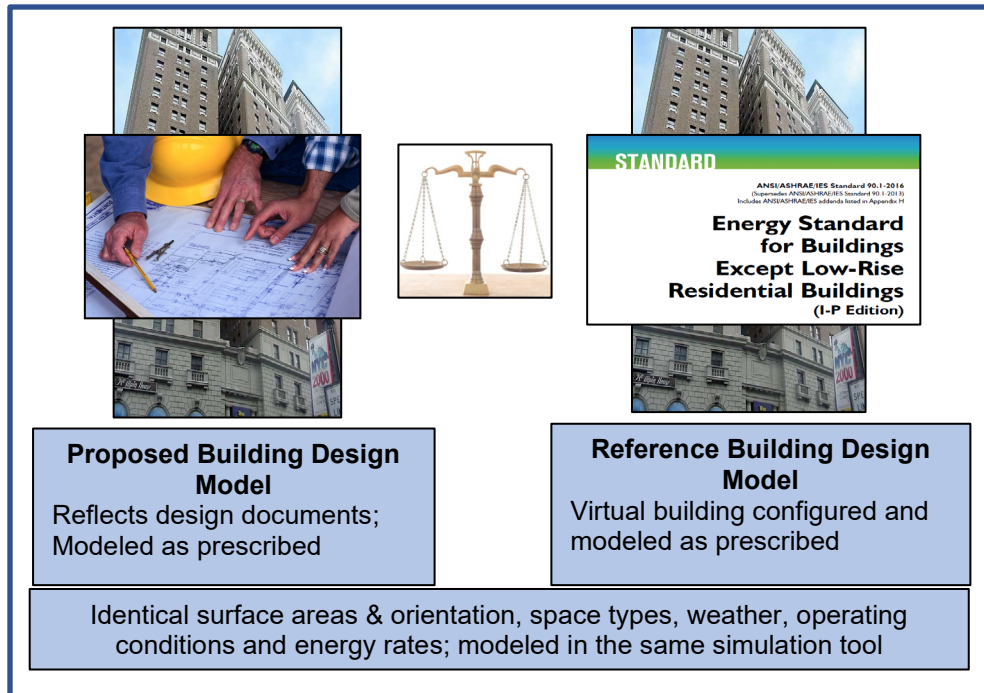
STANDARD

ANSI/ASHRAE/IES Standard 90.1-2016
(Supersedes ANSI/ASHRAE/IES Standard 90.1-2013)
Includes ANSI/ASHRAE/IES addenda listed in Appendix H

Energy Standard for Buildings Except Low-Rise Residential Buildings
(I-P Edition)

Proposed Building Design Model
Reflects design documents;
Modeled as prescribed

Reference Building Design Model
Virtual building configured and modeled as prescribed

Identical surface areas & orientation, space types, weather, operating conditions and energy rates; modeled in the same simulation tool